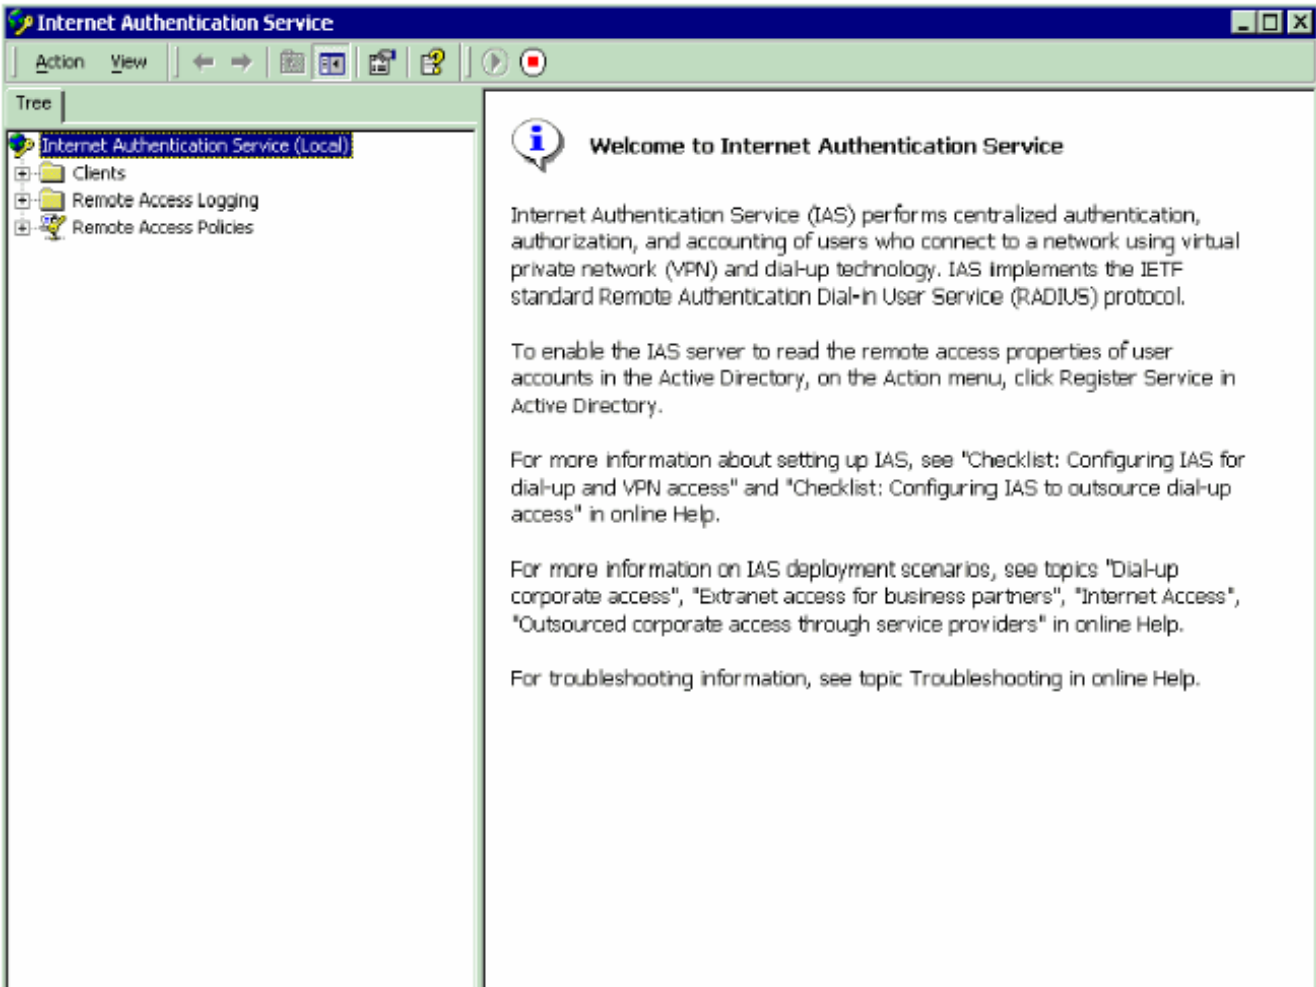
Internet Authentication Service

Action View

Tree

Internet Authentication Service (Local)
Clients
Remote Access Logging
Remote Access Policies

Welcome to Internet Authentication Service

Internet Authentication Service (IAS) performs centralized authentication, authorization, and accounting of users who connect to a network using virtual private network (VPN) and dial-up technology. IAS implements the IETF standard Remote Authentication Dial-In User Service (RADIUS) protocol.

To enable the IAS server to read the remote access properties of user accounts in the Active Directory, on the Action menu, click Register Service in Active Directory.

For more information about setting up IAS, see "Checklist: Configuring IAS for dial-up and VPN access" and "Checklist: Configuring IAS to outsource dial-up access" in online Help.

For more information on IAS deployment scenarios, see topics "Dial-up corporate access", "Extranet access for business partners", "Internet Access", "Outsourced corporate access through service providers" in online Help.

For troubleshooting information, see topic Troubleshooting in online Help.